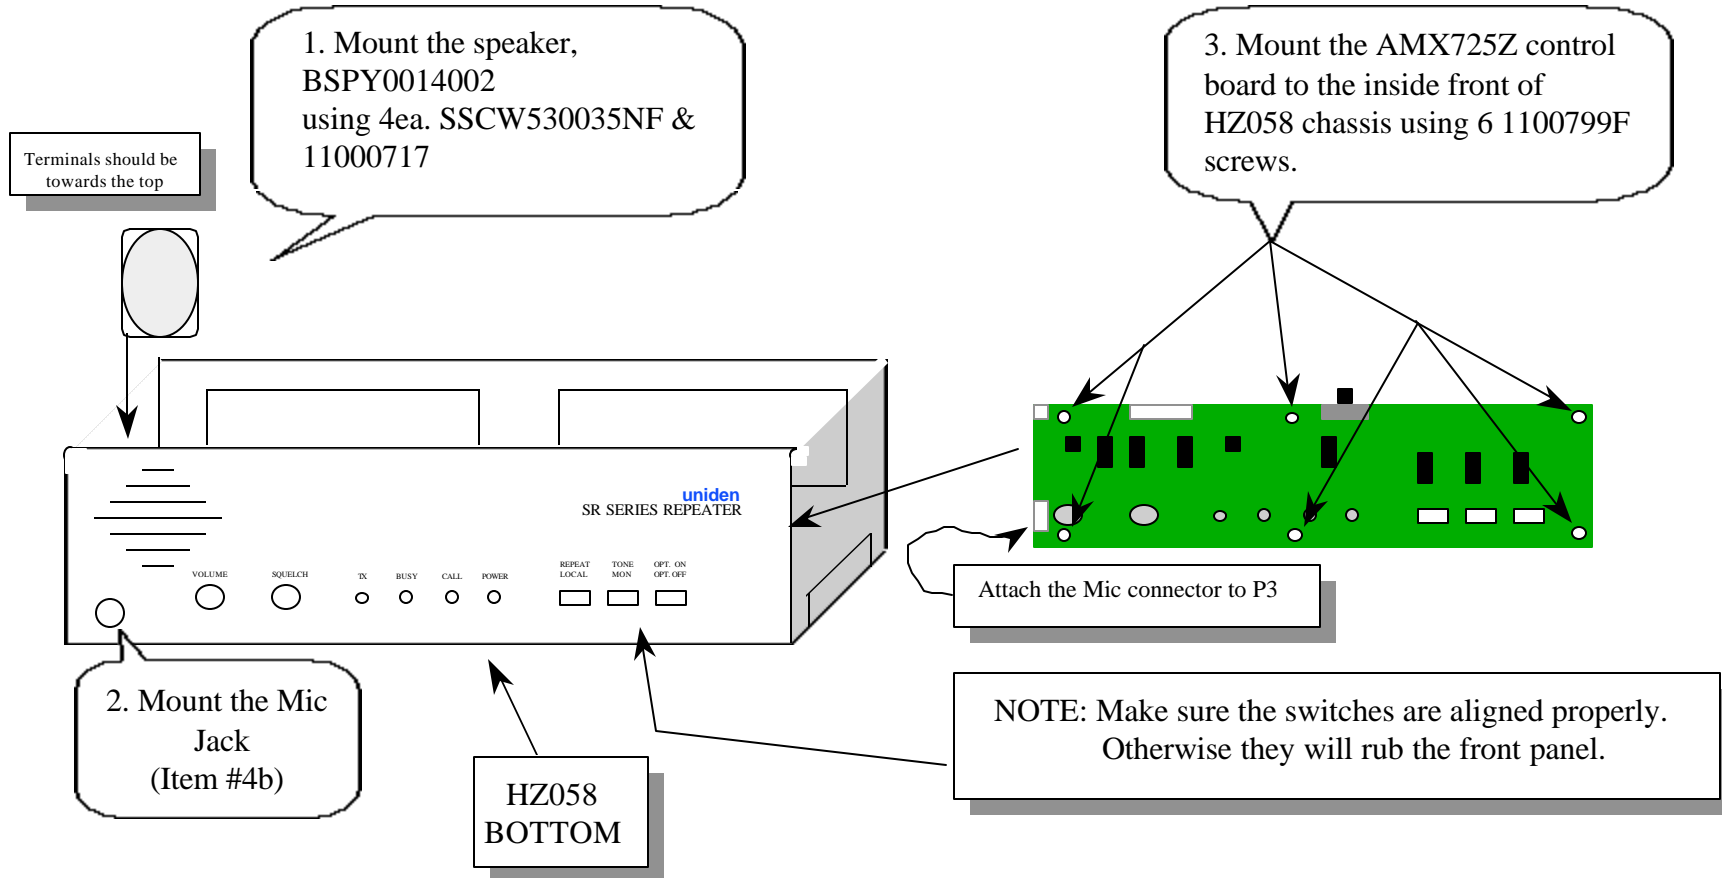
1. Mount the speaker, BSPY0014002
using 4ea. SSCW530035NF & 11000717

Terminals should be towards the top

3. Mount the AMX725Z control board to the inside front of HZ058 chassis using 6 1100799F screws.

uniden
SR SERIES REPEATER

VOLUME SQUELCH TX BUSY CALL POWER REPEAT LOCAL TONE MON OPT. ON OPT. OFF

Attach the Mic connector to P3

2. Mount the Mic Jack
(Item #4b)

HZ058 BOTTOM

NOTE: Make sure the switches are aligned properly. Otherwise they will rub the front panel.